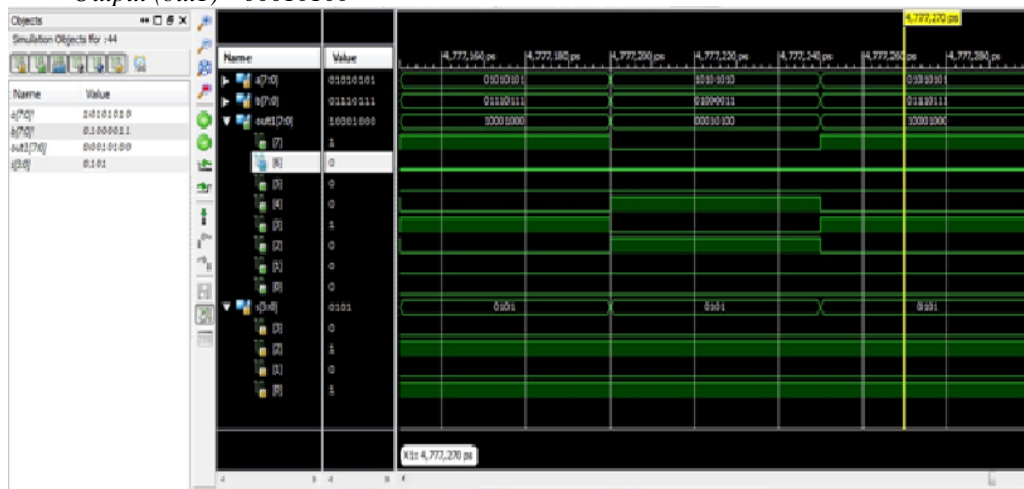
Output (out1) = 00010100

Objects
Simulation Objects for :44

| Name | Value |
|---|---|
| a[7:0] | 10101010 |
| b[7:0] | 01000011 |
| out1[7:0] | 00010100 |
| s[3:0] | 0101 |

| Name | Value |
|---|---|
| a[7:0] | 01010101 |
| b[7:0] | 01110111 |
| out1[7:0] | 10001000 |
| [7] | 1 |
| [6] | 0 |
| [5] | 0 |
| [4] | 0 |
| [3] | 1 |
| [2] | 0 |
| [1] | 0 |
| [0] | 0 |
| s[3:0] | 0101 |
| [3] | 0 |
| [2] | 1 |
| [1] | 0 |
| [0] | 1 |

4,777,270 ps

4,777,160 ps  4,777,180 ps  4,777,200 ps  4,777,220 ps  4,777,240 ps  4,777,260 ps  4,777,280 ps

01010101  10101010  01010101
01110111  01000011  01110111
10001000  00010100  10001000

0101  0101  0101

X1: 4,777,270 ps